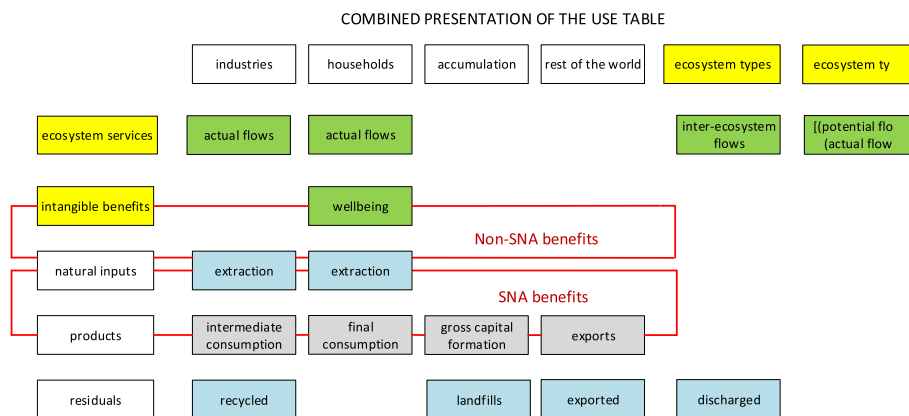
COMBINED PRESENTATION OF THE USE TABLE

industries

households

accumulation

rest of the world

ecosystem types

ecosystem ty

ecosystem services

actual flows

actual flows

inter-ecosystem flows

[(potential flo (actual flow

intangible benefits

wellbeing

Non-SNA benefits

natural inputs

extraction

extraction

SNA benefits

products

intermediate consumption

final consumption

gross capital formation

exports

residuals

recycled

landfills

exported

discharged